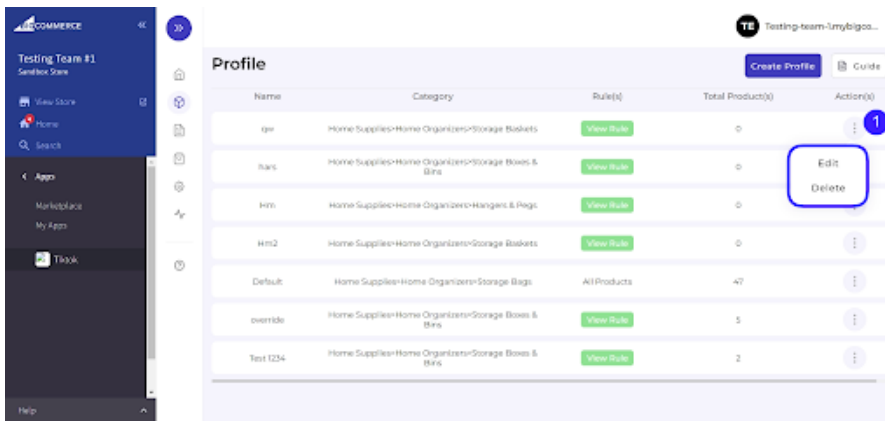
COMMERCE

Testing Team #1
Sandbox Store

View Store
Home
Search

Apps

Marketplace
My Apps

Tiktok

Help

TE Testing-team-1.mybigco...

Profile

Create Profile
Guide

| Name | Category | Rule(s) | Total Product(s) | Action(s) |
|---|---|---|---|---|
| qw | Home Supplies>Home Organizers>Storage Baskets | View Rule | 0 | 1 |
| hars | Home Supplies>Home Organizers>Storage Boxes & Bins | View Rule | 0 | Edit Delete |
| Hm | Home Supplies>Home Organizers>Hangers & Pegs | View Rule | 0 | |
| Hm2 | Home Supplies>Home Organizers>Storage Baskets | View Rule | 0 | |
| Default | Home Supplies>Home Organizers>Storage Bags | All Products | 47 | |
| override | Home Supplies>Home Organizers>Storage Boxes & Bins | View Rule | 5 | |
| Test 1234 | Home Supplies>Home Organizers>Storage Boxes & Bins | View Rule | 2 | |